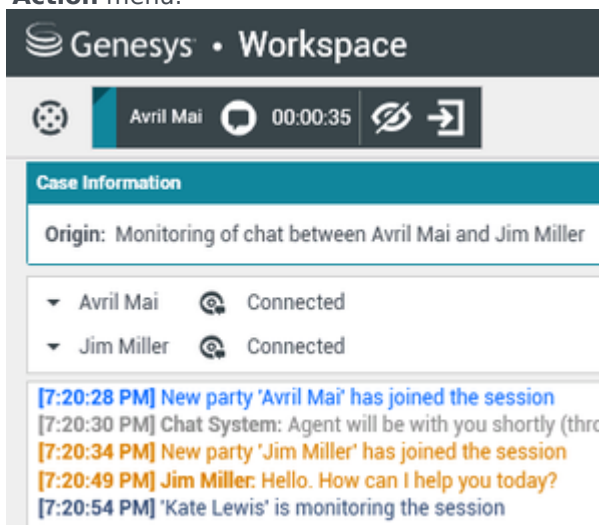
Action menu.

Genesys • Workspace

Avril Mai 00:00:35

Case Information

Origin: Monitoring of chat between Avril Mai and Jim Miller

Avril Mai Connected

Jim Miller Connected

[7:20:28 PM] New party 'Avril Mai' has joined the session
[7:20:30 PM] Chat System: Agent will be with you shortly (thro
[7:20:34 PM] New party 'Jim Miller' has joined the session
[7:20:49 PM] Jim Miller: Hello. How can I help you today?
[7:20:54 PM] 'Kate Lewis' is monitoring the session